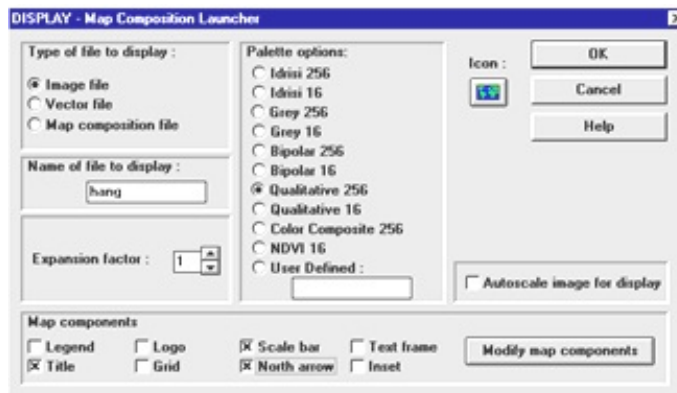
DISPLAY - Map Composition Launcher

Type of file to display :
Image file
Vector file
Map composition file

Name of file to display :
hang

Expansion factor : 1

Palette options:
Idrisi 256
Idrisi 16
Grey 256
Grey 16
Bipolar 256
Bipolar 16
Qualitative 256
Qualitative 16
Color Composite 256
NDVI 16
User Defined :

Icon :

OK
Cancel
Help

Autoscale image for display

Map components
Legend
Title
Logo
Grid
Scale bar
North arrow
Text frame
Inset
Modify map components